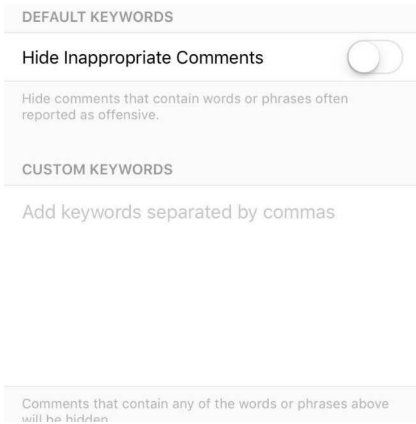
DEFAULT KEYWORDS

Hide Inappropriate Comments

Hide comments that contain words or phrases often reported as offensive.

CUSTOM KEYWORDS

Add keywords separated by commas

Comments that contain any of the words or phrases above will be hidden.